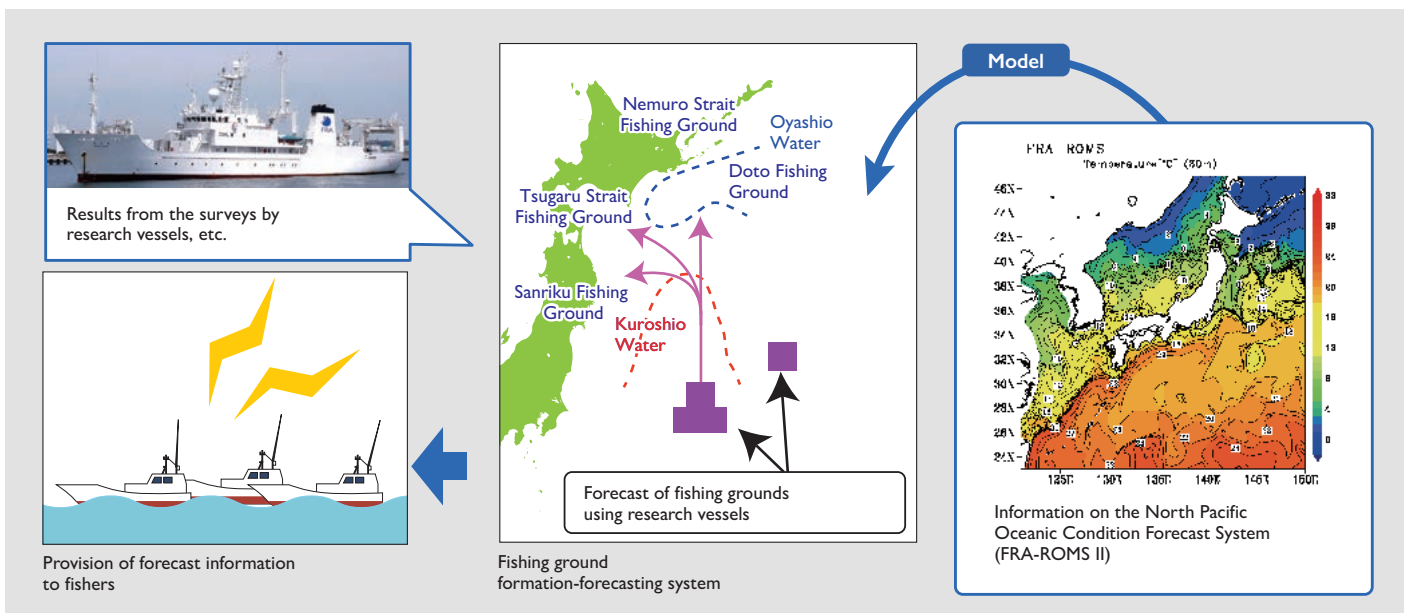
Results from the surveys by research vessels, etc.

Provision of forecast information to fishers

Nemuro Strait Fishing Ground

Oyashio Water

Doto Fishing Ground

Tsugaru Strait Fishing Ground

Sanriku Fishing Ground

Kuroshio Water

Forecast of fishing grounds using research vessels

Fishing ground formation-forecasting system

Model

FRA ROMS
Temperature(°C) (50m)

46N
44N
42N
40N
38N
36N
34N
32N
30N
28N
26N
24N

125E 130E 135E 140E 145E 150E

33
30
25
20
15
10
5
0

Information on the North Pacific Oceanic Condition Forecast System (FRA-ROMS II)